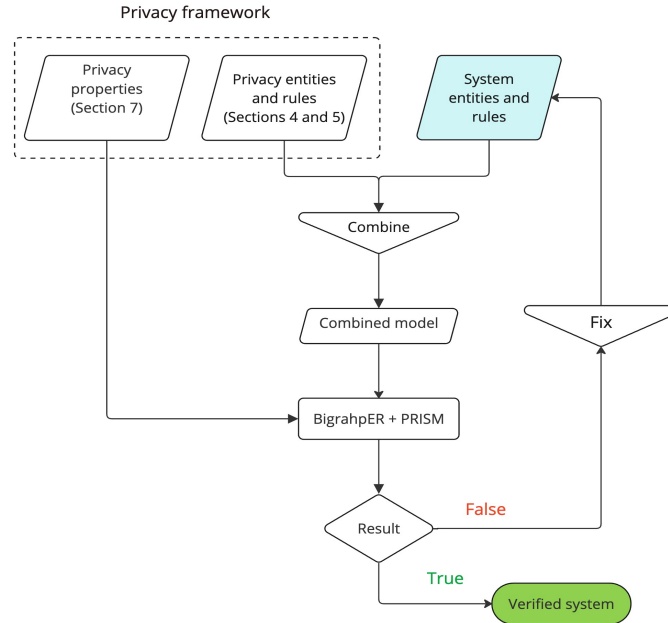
Privacy framework

Privacy properties (Section 7)

Privacy entities and rules (Sections 4 and 5)

System entities and rules

Combine

Combined model

Fix

BigrahpER + PRISM

Result

False

True

Verified system